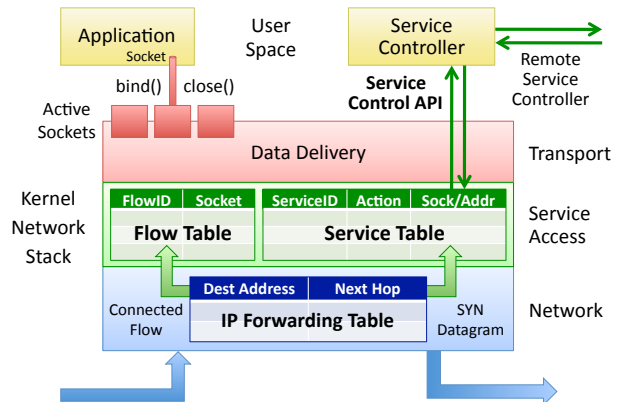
Application
Socket

User Space

Service Controller

Remote Service Controller

bind() close()

Service Control API

Active Sockets

Data Delivery

Transport

Kernel Network Stack

| FlowID | Socket |
|---|---|
| Flow Table | |

| ServiceID | Action | Sock/Addr |
|---|---|---|
| Service Table | | |

Service Access

| Dest Address | Next Hop |
|---|---|
| IP Forwarding Table | |

Connected Flow

SYN Datagram

Network